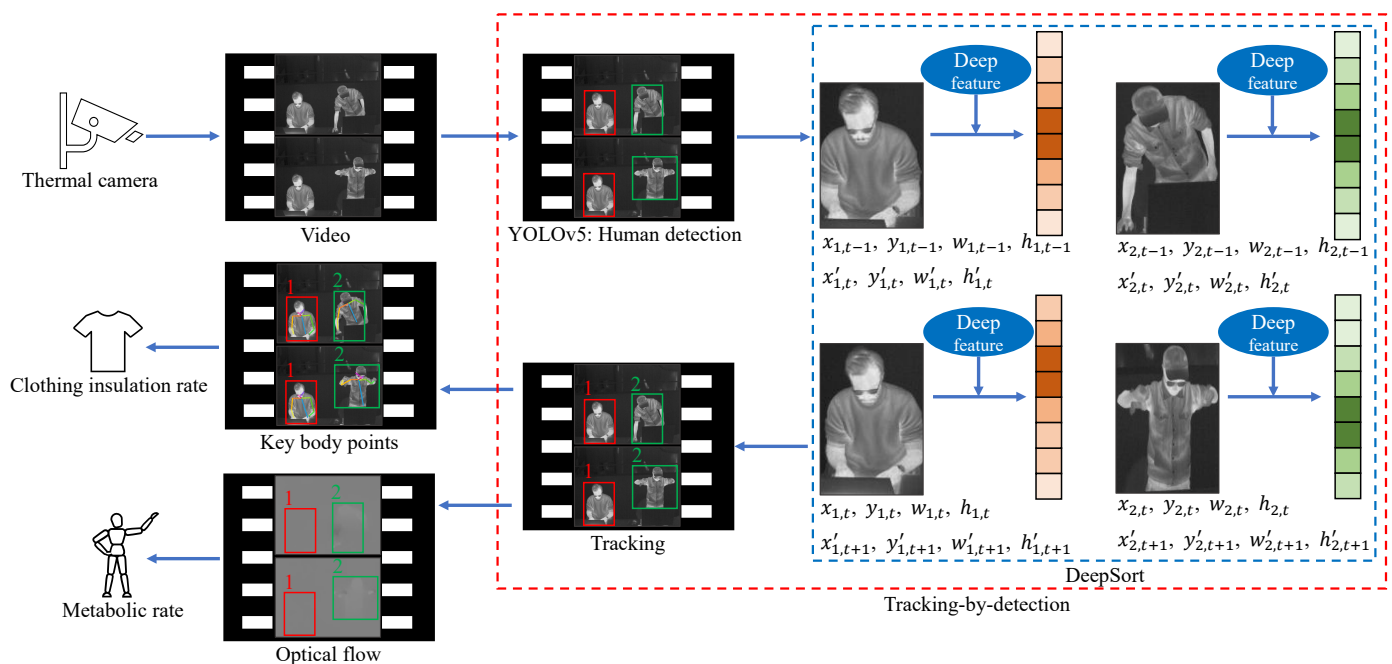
Thermal camera

Video

YOLOv5: Human detection

Deep feature

Deep feature

$x_{1,t-1},\ y_{1,t-1},\ w_{1,t-1},\ h_{1,t-1}$

$x'_{1,t},\ y'_{1,t},\ w'_{1,t},\ h'_{1,t}$

$x_{2,t-1},\ y_{2,t-1},\ w_{2,t-1},\ h_{2,t-1}$

$x'_{2,t},\ y'_{2,t},\ w'_{2,t},\ h'_{2,t}$

1 2

1 2

Clothing insulation rate

Key body points

Deep feature

Deep feature

1 2

1 2

Tracking

$x_{1,t},\ y_{1,t},\ w_{1,t},\ h_{1,t}$

$x'_{1,t+1},\ y'_{1,t+1},\ w'_{1,t+1},\ h'_{1,t+1}$

$x_{2,t},\ y_{2,t},\ w_{2,t},\ h_{2,t}$

$x'_{2,t+1},\ y'_{2,t+1},\ w'_{2,t+1},\ h'_{2,t+1}$

1 2

1 2

Metabolic rate

Optical flow

DeepSort

Tracking-by-detection